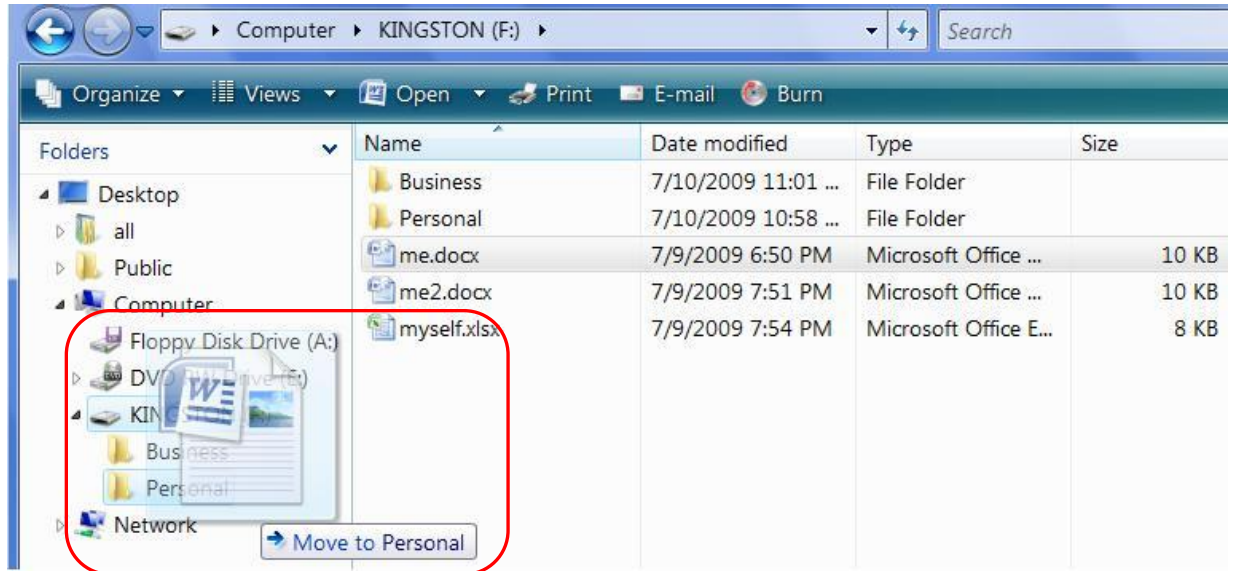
Computer ▸ KINGSTON (F:) ▸

Search

Organize ▾ Views ▾ Open ▾ Print E-mail Burn

Folders

Desktop
all
Public
Computer
Floppy Disk Drive (A:)
DVD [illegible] Drive (E:)
KIN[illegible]
Business
Personal
Network

| Name | Date modified | Type | Size |
|---|---|---|---|
| Business | 7/10/2009 11:01 ... | File Folder | |
| Personal | 7/10/2009 10:58 ... | File Folder | |
| me.docx | 7/9/2009 6:50 PM | Microsoft Office ... | 10 KB |
| me2.docx | 7/9/2009 7:51 PM | Microsoft Office ... | 10 KB |
| myself.xlsx | 7/9/2009 7:54 PM | Microsoft Office E... | 8 KB |

Move to Personal